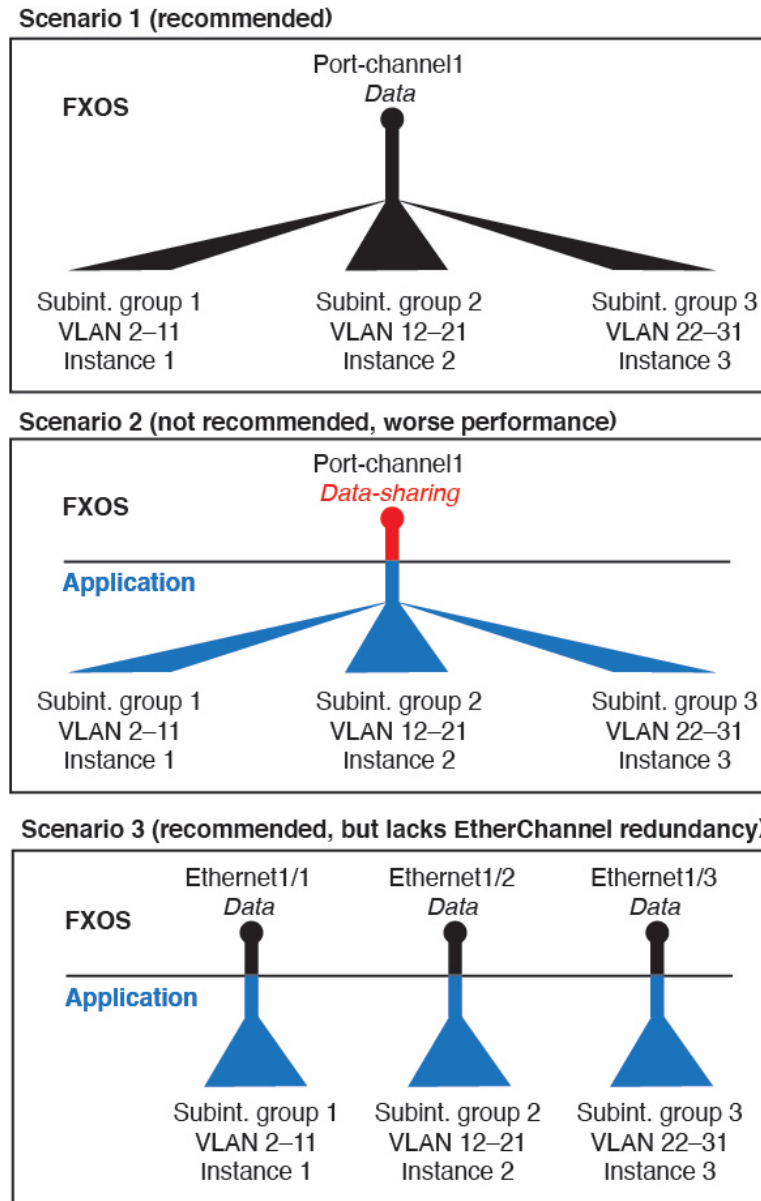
Scenario 1 (recommended)

Port-channel1
*Data*

FXOS

Subint. group 1
VLAN 2–11
Instance 1

Subint. group 2
VLAN 12–21
Instance 2

Subint. group 3
VLAN 22–31
Instance 3

Scenario 2 (not recommended, worse performance)

Port-channel1
*Data-sharing*

FXOS

Application

Subint. group 1
VLAN 2–11
Instance 1

Subint. group 2
VLAN 12–21
Instance 2

Subint. group 3
VLAN 22–31
Instance 3

Scenario 3 (recommended, but lacks EtherChannel redundancy)

Ethernet1/1
*Data*

Ethernet1/2
*Data*

Ethernet1/3
*Data*

FXOS

Application

Subint. group 1
VLAN 2–11
Instance 1

Subint. group 2
VLAN 12–21
Instance 2

Subint. group 3
VLAN 22–31
Instance 3